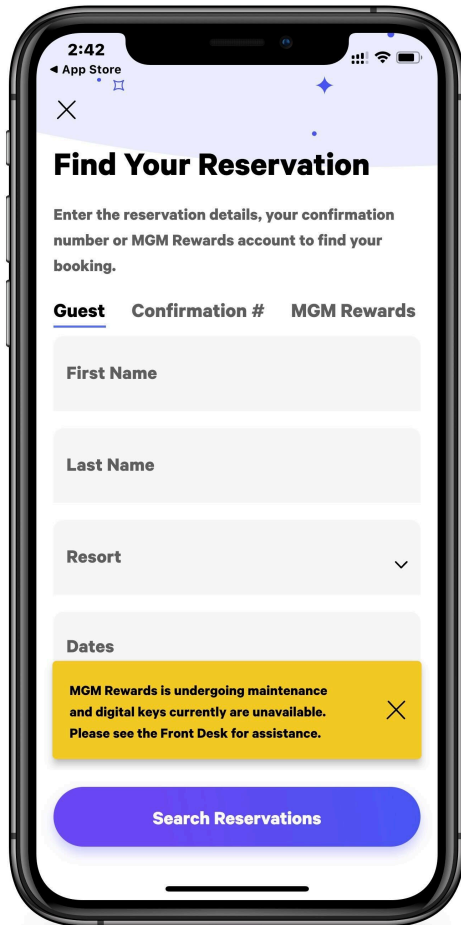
2:42
◀ App Store

Find Your Reservation

Enter the reservation details, your confirmation number or MGM Rewards account to find your booking.

Guest Confirmation # MGM Rewards

First Name

Last Name

Resort

Dates

MGM Rewards is undergoing maintenance and digital keys currently are unavailable. Please see the Front Desk for assistance.

Search Reservations